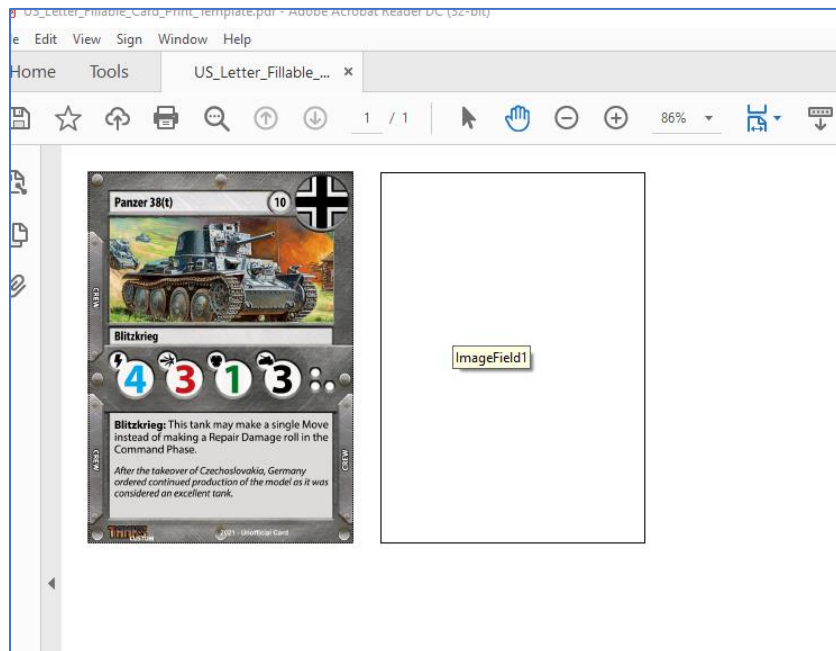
US_Letter_Fillable_Card_Print_Template.pdf - Adobe Acrobat Reader DC (32-bit)

e Edit View Sign Window Help

Home Tools US_Letter_Fillable_... ×

1 / 1 86%

Panzer 38(t) 10

CREW

Blitzkrieg

4 3 1 3

Blitzkrieg: This tank may make a single Move instead of making a Repair Damage roll in the Command Phase.

After the takeover of Czechoslovakia, Germany ordered continued production of the model as it was considered an excellent tank.

CREW CREW

TANKS 2021 - Unofficial Card

ImageField1